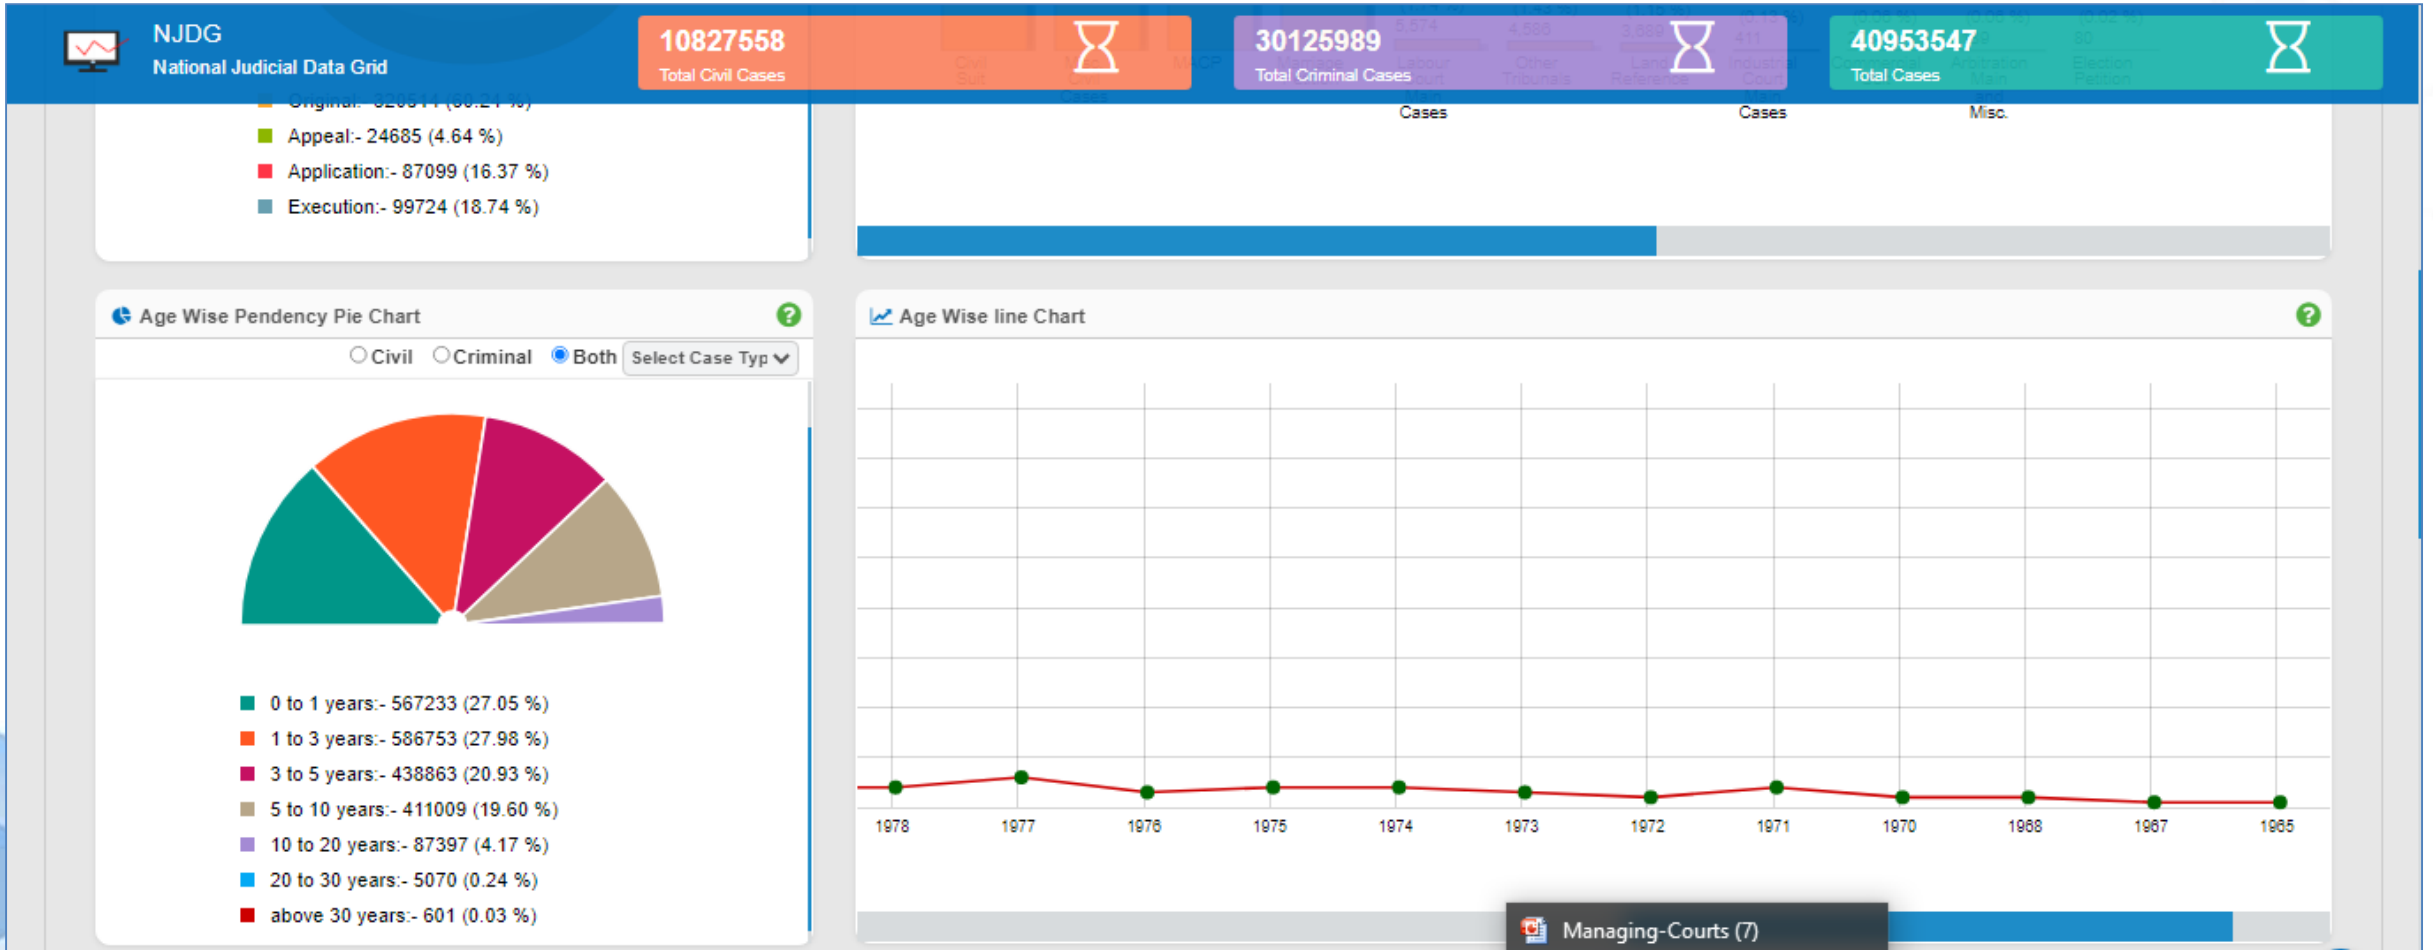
NJDG
National Judicial Data Grid

10827558
Total Civil Cases

30125989
Total Criminal Cases

40953547
Total Cases

Original:- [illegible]

Appeal:- 24685 (4.64 %)

Application:- 87099 (16.37 %)

Execution:- 99724 (18.74 %)

Cases

Cases

Misc.

Age Wise Pendency Pie Chart

Civil Criminal Both Select Case Typ

0 to 1 years:- 567233 (27.05 %)

1 to 3 years:- 586753 (27.98 %)

3 to 5 years:- 438863 (20.93 %)

5 to 10 years:- 411009 (19.60 %)

10 to 20 years:- 87397 (4.17 %)

20 to 30 years:- 5070 (0.24 %)

above 30 years:- 601 (0.03 %)

Age Wise line Chart

1978 1977 1976 1975 1974 1973 1972 1971 1970 1968 1967 1965

Managing-Courts (7)